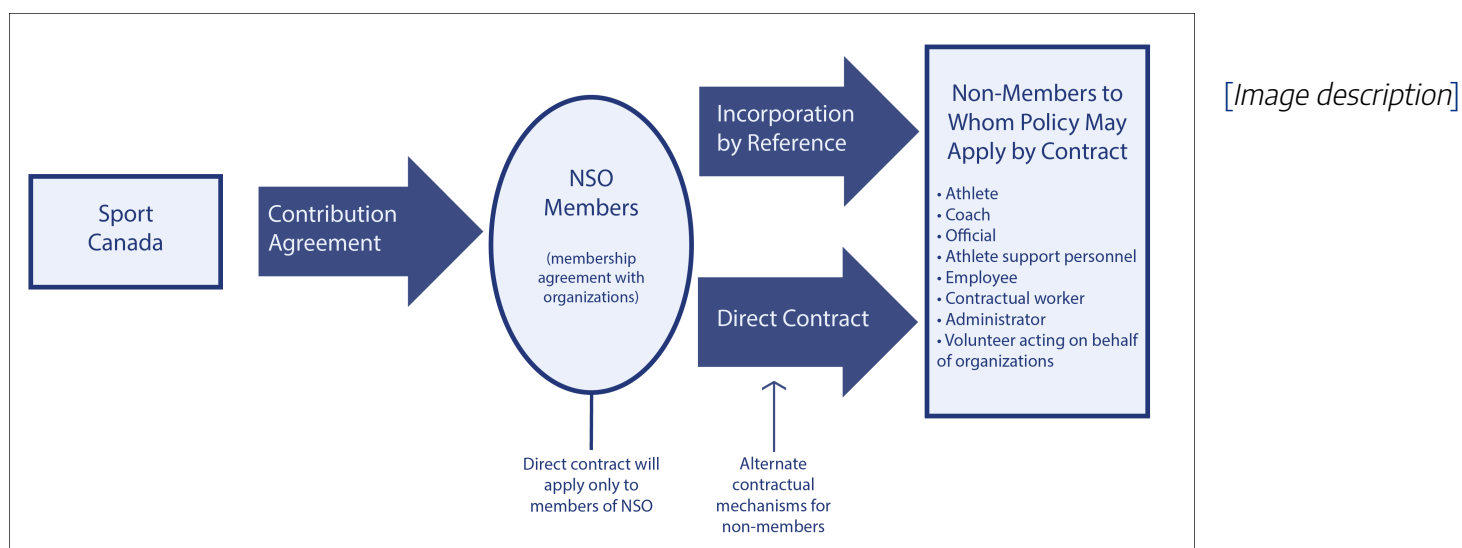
Sport Canada

Contribution Agreement

NSO Members

(membership agreement with organizations)

Incorporation by Reference

Direct Contract

Non-Members to Whom Policy May Apply by Contract

• Athlete
• Coach
• Official
• Athlete support personnel
• Employee
• Contractual worker
• Administrator
• Volunteer acting on behalf of organizations

Direct contract will apply only to members of NSO

Alternate contractual mechanisms for non-members

[Image description]